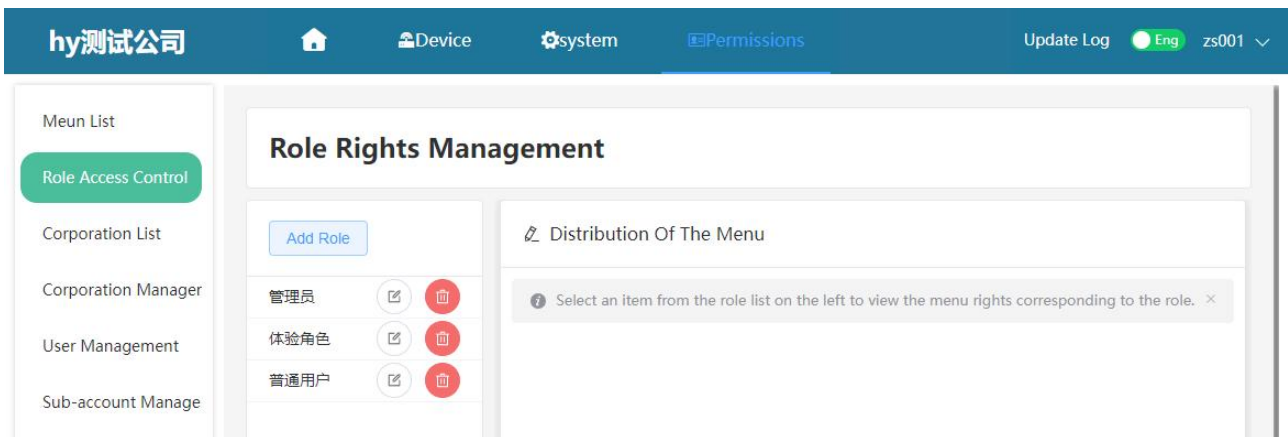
hy测试公司 Device system Permissions Update Log Eng zs001

Meun List
Role Access Control
Corporation List
Corporation Manager
User Management
Sub-account Manage

Role Rights Management

Add Role

管理员
体验角色
普通用户

Distribution Of The Menu

Select an item from the role list on the left to view the menu rights corresponding to the role. ×